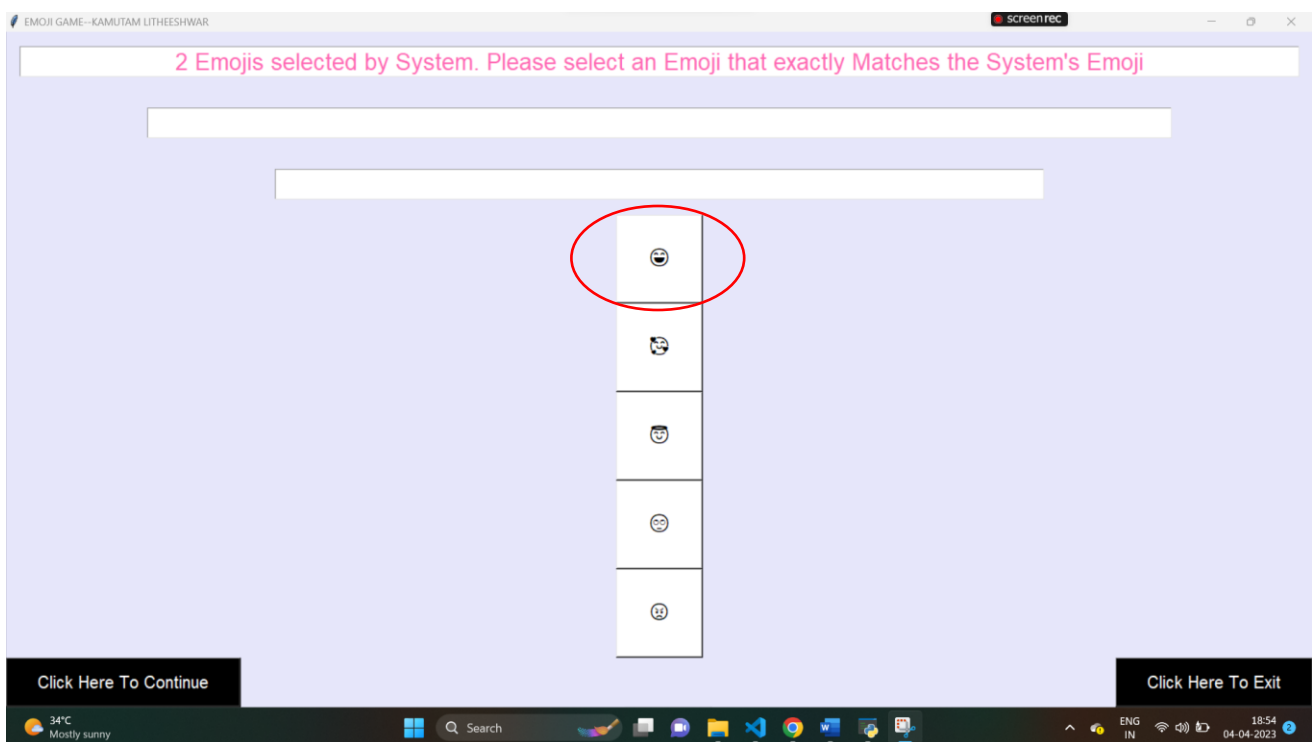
EMOJI GAME--KAMUTAM LITHEESHWAR

screenrec

2 Emojis selected by System. Please select an Emoji that exactly Matches the System's Emoji

😀

😵

😇

😌

😠

Click Here To Continue

Click Here To Exit

34°C
Mostly sunny

Search

ENG
IN

18:54
04-04-2023

2